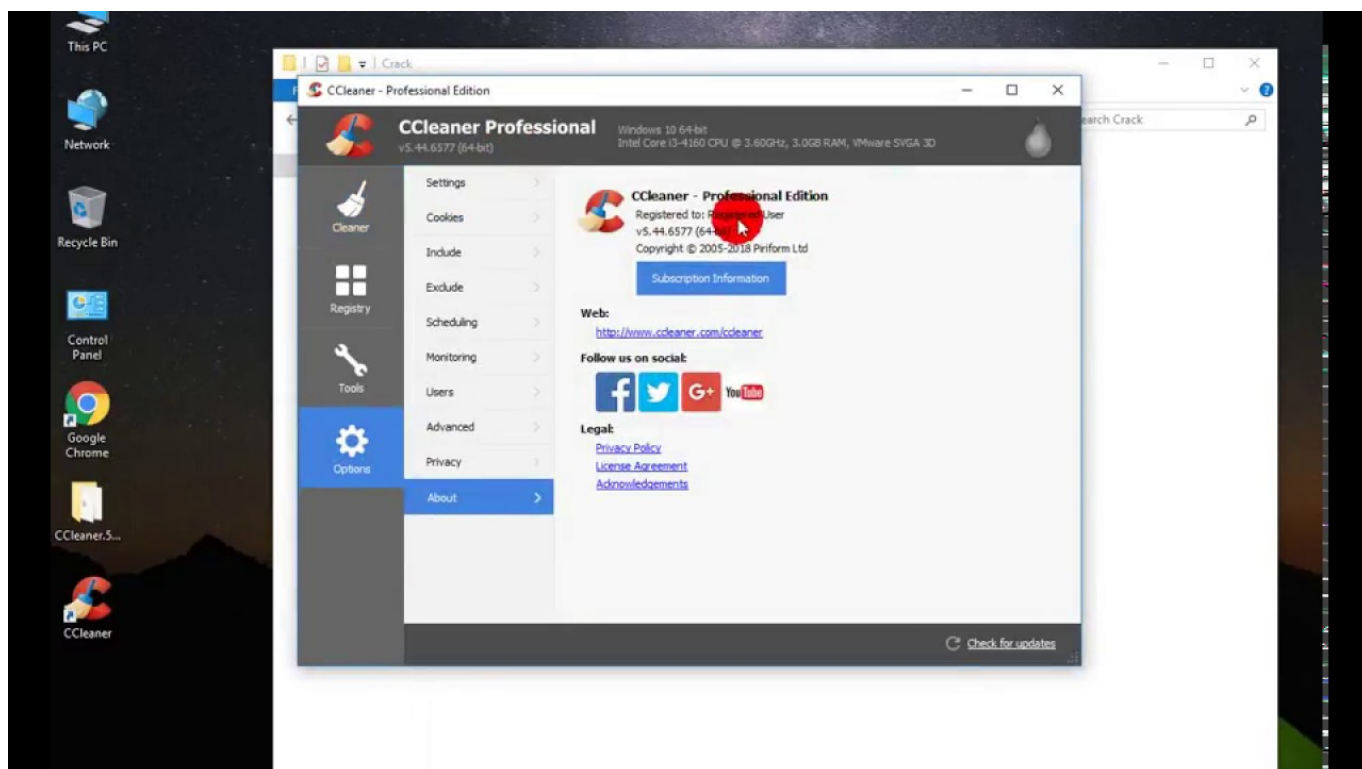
This PC

Network

Recycle Bin

Control Panel

Google Chrome

CCleaner.5...

CCleaner

Crack

earch Crack

CCleaner - Professional Edition

CCleaner Professional
v5.44.6577 (64-bit)

Windows 10 64-bit
Intel Core i3-4160 CPU @ 3.60GHz, 3.0GB RAM, VMware SVGA 3D

Cleaner

Registry

Tools

Options

Settings
Cookies
Include
Exclude
Scheduling
Monitoring
Users
Advanced
Privacy
About

CCleaner - Professional Edition
Registered to: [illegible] User
v5.44.6577 (64-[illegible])
Copyright © 2005-2018 Piriform Ltd

Subscription Information

Web:
http://www.ccleaner.com/ccleaner

Follow us on social:

G+ YouTube

Legal:
Privacy Policy
License Agreement
Acknowledgements

Check for updates